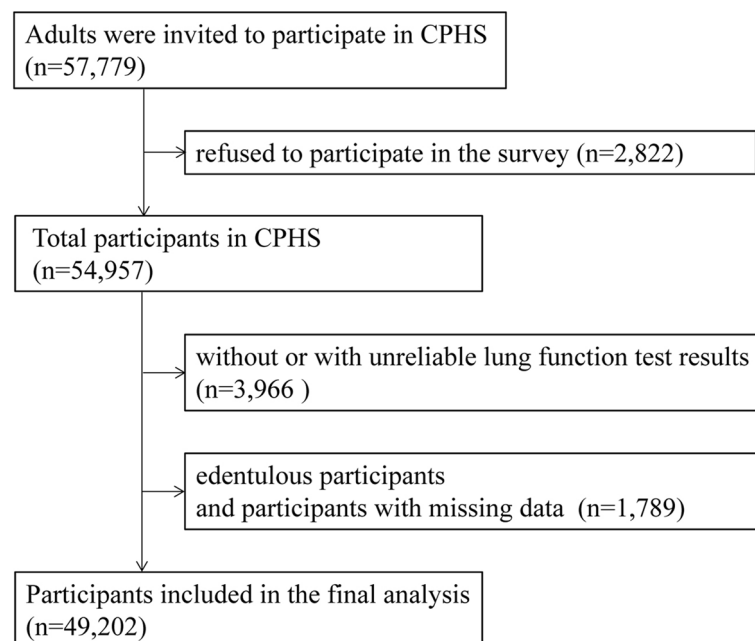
Adults were invited to participate in CPHS (n=57,779)

refused to participate in the survey (n=2,822)

Total participants in CPHS (n=54,957)

without or with unreliable lung function test results (n=3,966 )

edentulous participants
and participants with missing data (n=1,789)

Participants included in the final analysis (n=49,202)